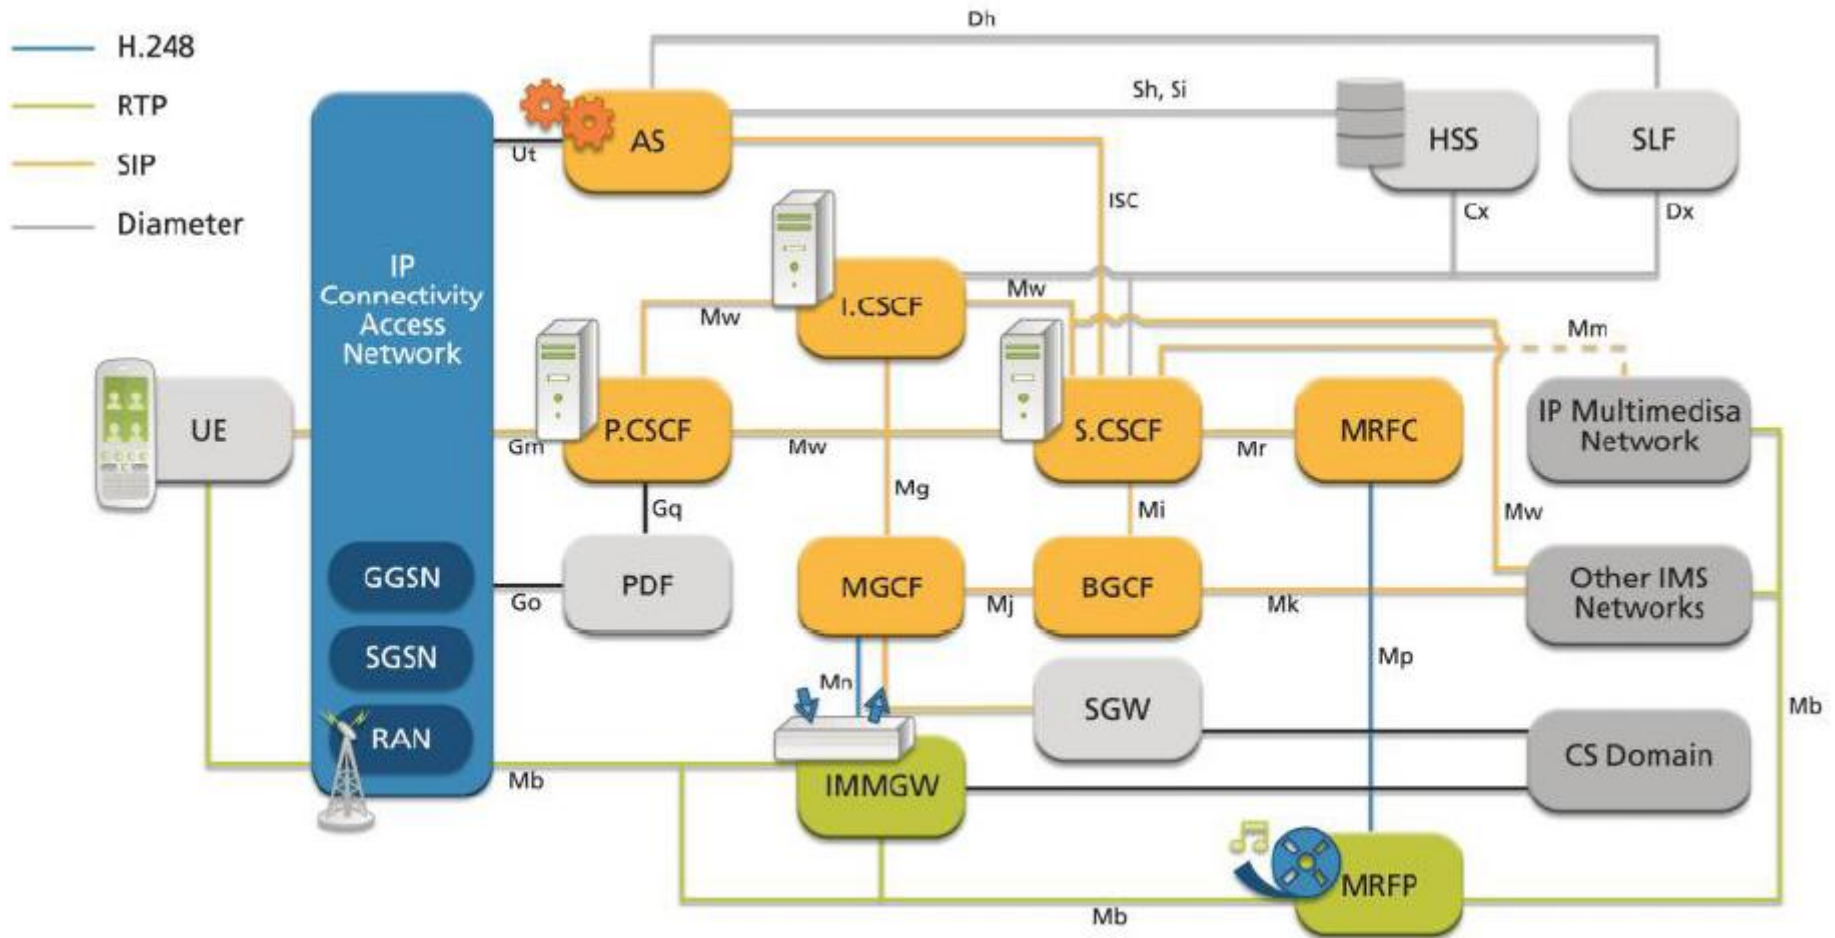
H.248
RTP
SIP
Diameter

Dh
Sh, Si
AS
HSS
SLF
Ut
ISC
Cx
Dx
IP Connectivity Access Network
I.CSCF
Mw
Mw
Mm
UE
P.CSCF
S.CSCF
MRFC
IP Multimedisa Network
Gm
Mw
Mr
Gq
Mg
Mi
Mw
GGSN
PDF
MGCF
BGCF
Other IMS Networks
Go
Mj
Mk
SGSN
Mn
Mp
SGW
RAN
Mb
CS Domain
Mb
IMMGW
MRFP
Mb